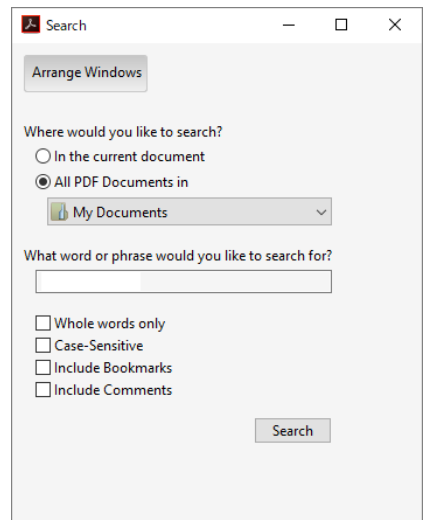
Search

Arrange Windows

Where would you like to search?

In the current document

All PDF Documents in

My Documents

What word or phrase would you like to search for?

Whole words only

Case-Sensitive

Include Bookmarks

Include Comments

Search